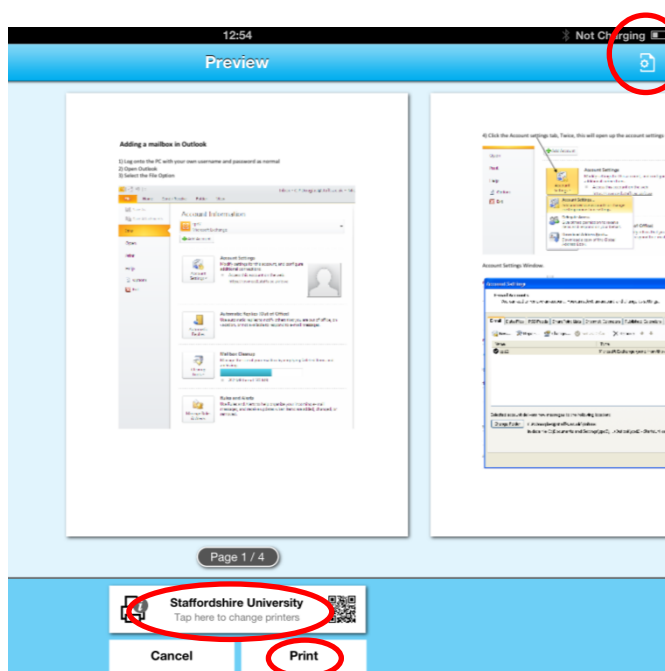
12:54

Not Charging

Preview

Adding a mailbox in Outlook

1) Log onto the PC with your own username and password as normal
2) Open Outlook
3) Select the File Option

Account Information

Account Settings

Automatic Replies (Out of Office)

Mailbox Cleanup

Rules and Alerts

4) Click the Account settings tab. Twice, this will open up the account settings

Account Settings

Account Settings Window

Account Settings

Page 1 / 4

Staffordshire University
Tap here to change printers

Cancel

Print